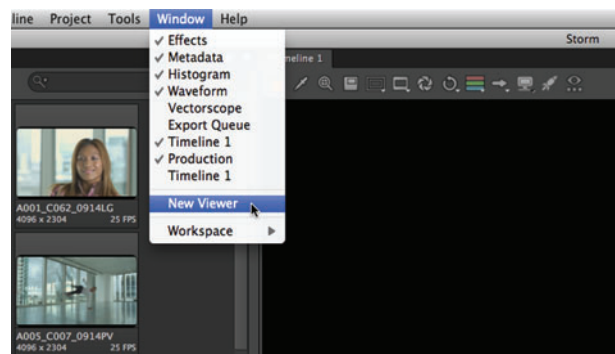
line Project Tools Window Help

Storm

✓ Effects
✓ Metadata
✓ Histogram
✓ Waveform
Vectorscope
Export Queue
✓ Timeline 1
✓ Production
Timeline 1

New Viewer

Workspace

meline 1

A001_C062_0914LG
4096 x 2304 25 FPS

A005_C007_0914PV
4096 x 2304 25 FPS